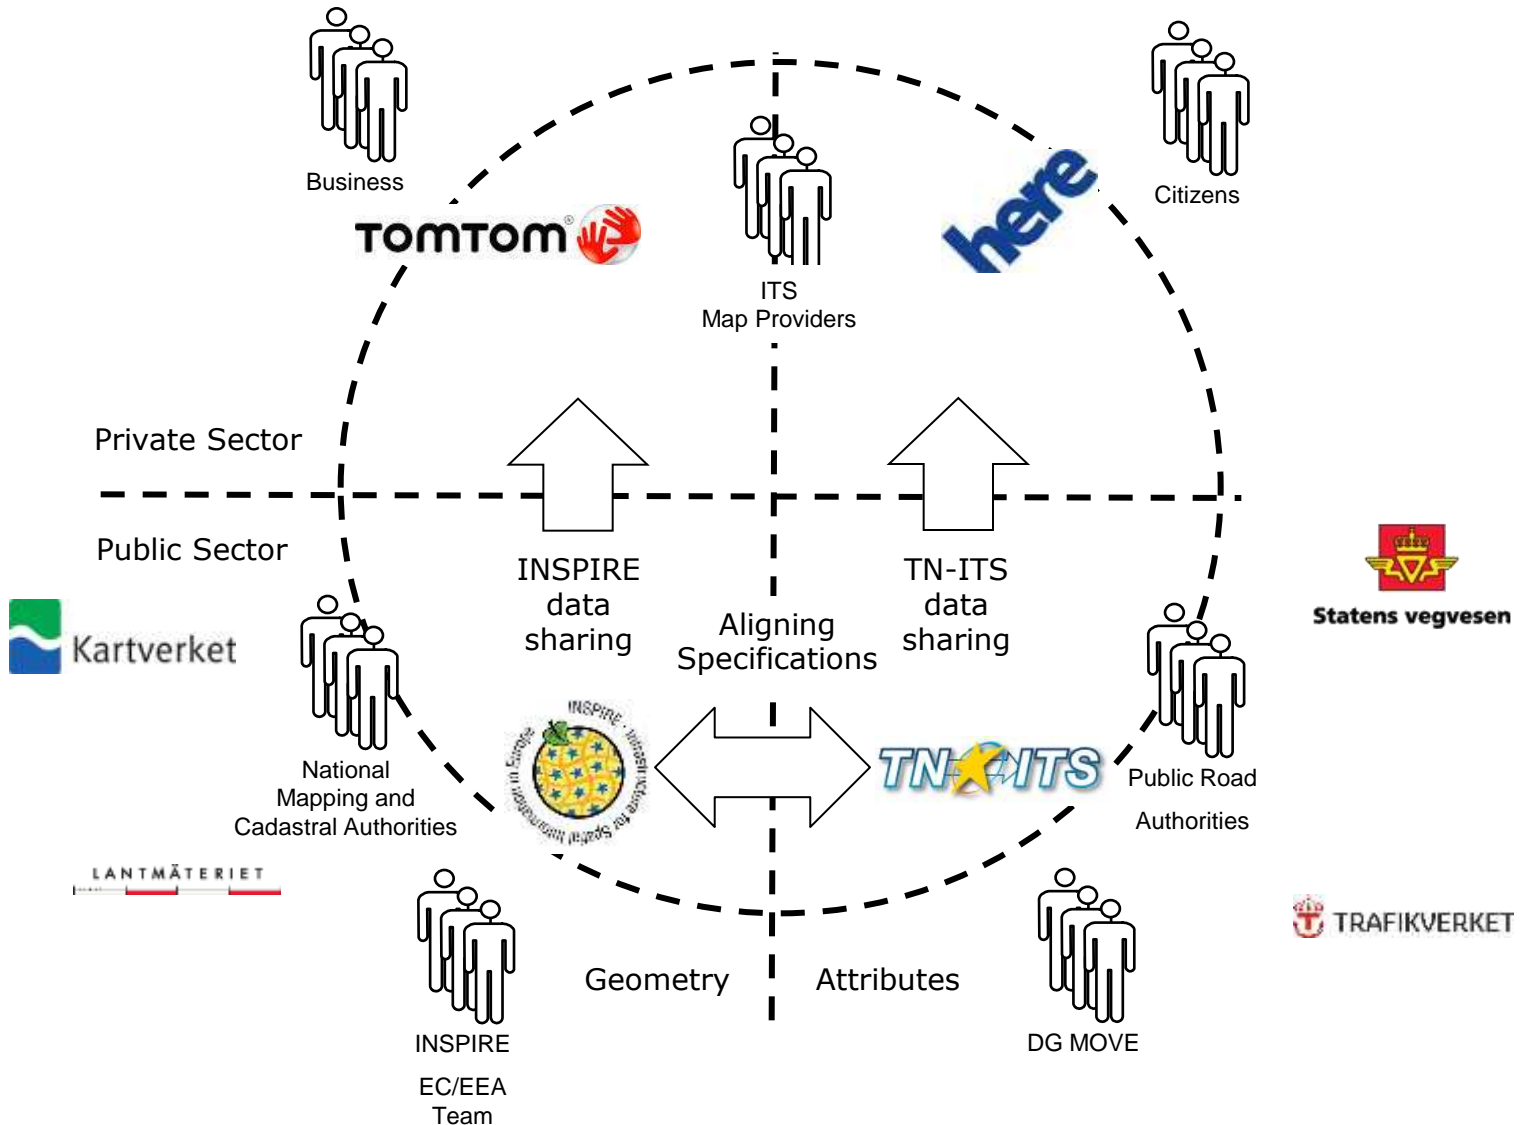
Business

TOMTOM

ITS
Map Providers

here

Citizens

Private Sector

Public Sector

Kartverket

INSPIRE
data
sharing

Aligning
Specifications

TN-ITS
data
sharing

Statens vegvesen

National
Mapping and
Cadastral Authorities

INSPIRE Infrastructure for Spatial Information in Europe

TN-ITS

Public Road
Authorities

LANTMÄTERIET

TRAFIKVERKET

Geometry

Attributes

INSPIRE
EC/EEA
Team

DG MOVE